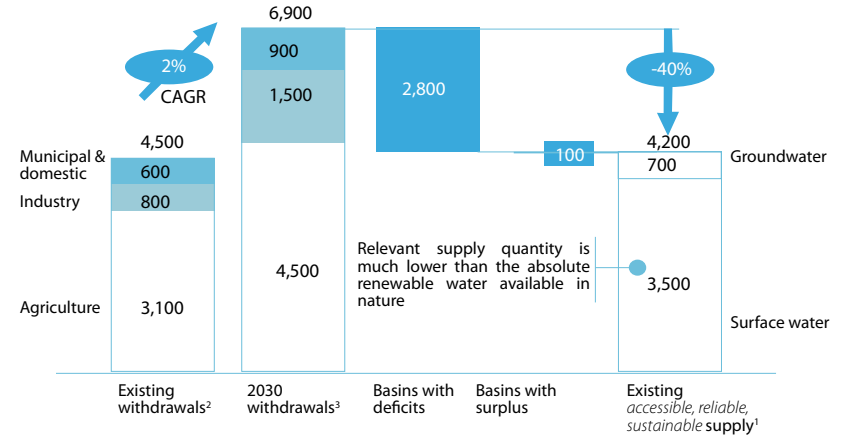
2%
CAGR

6,900
900
1,500
4,500

2,800

100

-40%

4,500
Municipal & domestic
600
Industry
800
Agriculture
3,100

4,200
700
Groundwater
3,500
Surface water

Relevant supply quantity is much lower than the absolute renewable water available in nature

Existing withdrawals$^2$

2030 withdrawals$^3$

Basins with deficits

Basins with surplus

Existing *accessible, reliable, sustainable* supply$^1$